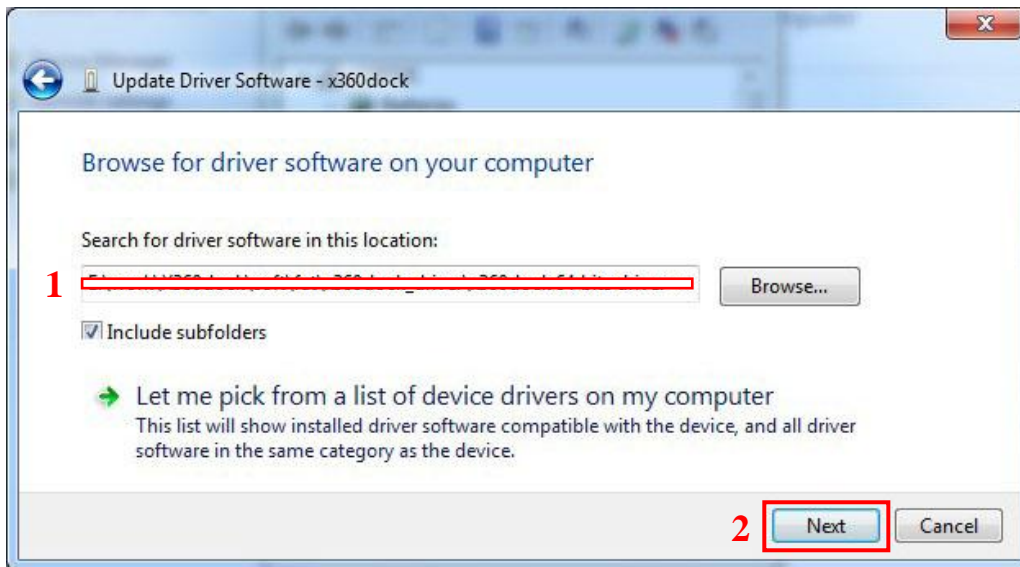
Update Driver Software - x360dock

Browse for driver software on your computer

Search for driver software in this location:

1 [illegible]

Browse...

Include subfolders

Let me pick from a list of device drivers on my computer
This list will show installed driver software compatible with the device, and all driver software in the same category as the device.

2 Next

Cancel